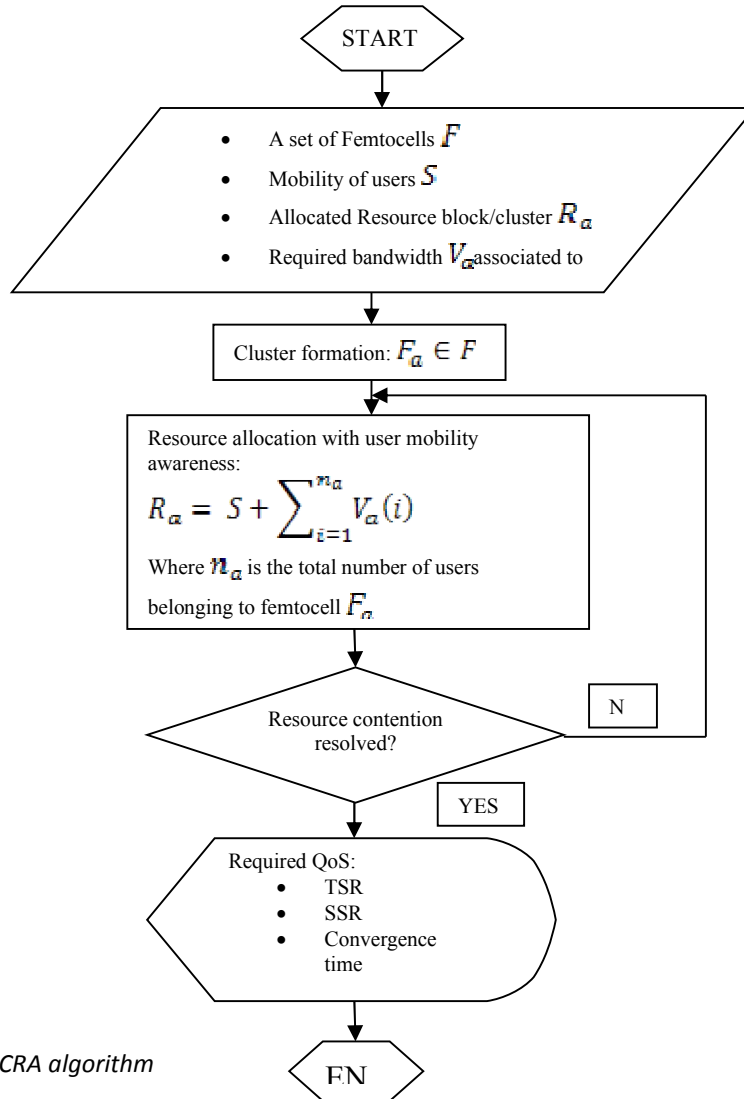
START

- A set of Femtocells $F$
- Mobility of users $S$
- Allocated Resource block/cluster $R_a$
- Required bandwidth $V_a$associated to

Cluster formation: $F_a \in F$

Resource allocation with user mobility awareness:

$R_a = S + \sum_{i=1}^{n_a} V_a(i)$

Where $n_a$ is the total number of users belonging to femtocell $F_a$

Resource contention resolved?

N

YES

Required QoS:
- TSR
- SSR
- Convergence time

EN

CRA algorithm